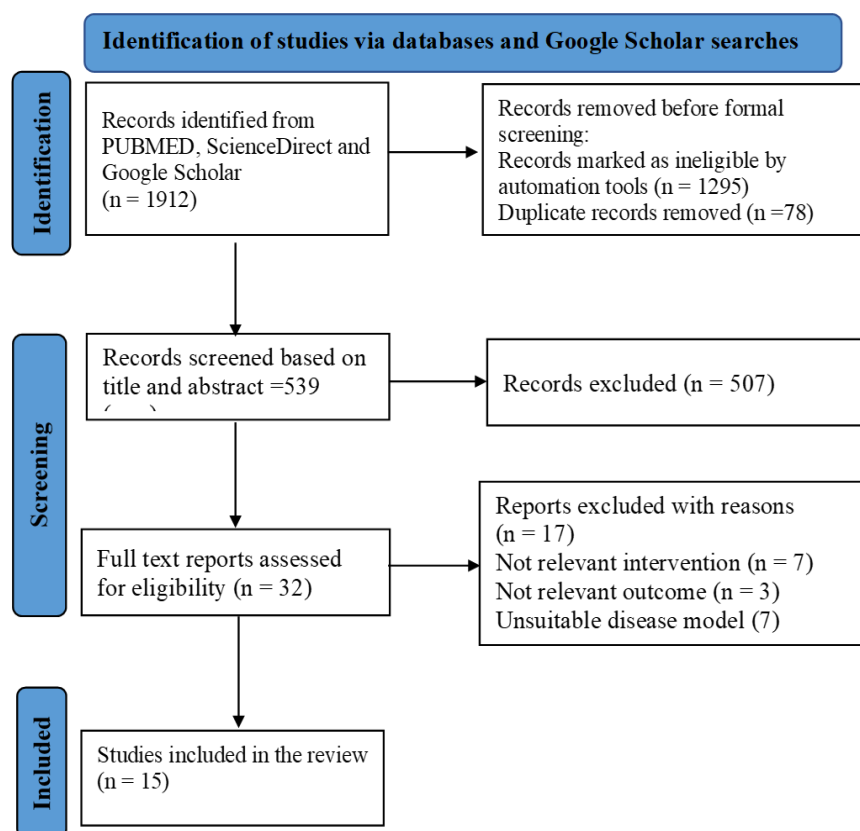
Identification of studies via databases and Google Scholar searches

Identification

Records identified from PUBMED, ScienceDirect and Google Scholar
(n = 1912)

Records removed before formal screening:
Records marked as ineligible by automation tools (n = 1295)
Duplicate records removed (n =78)

Screening

Records screened based on title and abstract =539
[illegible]

Records excluded (n = 507)

Full text reports assessed for eligibility (n = 32)

Reports excluded with reasons
(n = 17)
Not relevant intervention (n = 7)
Not relevant outcome (n = 3)
Unsuitable disease model (7)

Included

Studies included in the review
(n = 15)